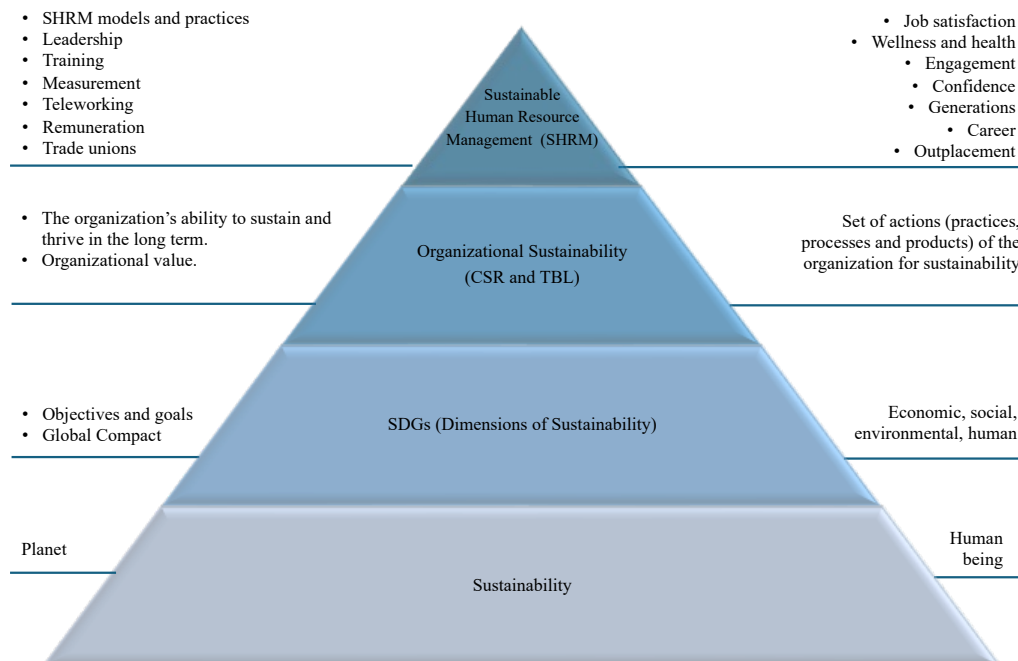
• SHRM models and practices
• Leadership
• Training
• Measurement
• Teleworking
• Remuneration
• Trade unions

Sustainable Human Resource Management (SHRM)

• Job satisfaction
• Wellness and health
• Engagement
• Confidence
• Generations
• Career
• Outplacement

• The organization's ability to sustain and thrive in the long term.
• Organizational value.

Organizational Sustainability (CSR and TBL)

Set of actions (practices, processes and products) of the organization for sustainability

• Objectives and goals
• Global Compact

SDGs (Dimensions of Sustainability)

Economic, social, environmental, human

Planet

Sustainability

Human being